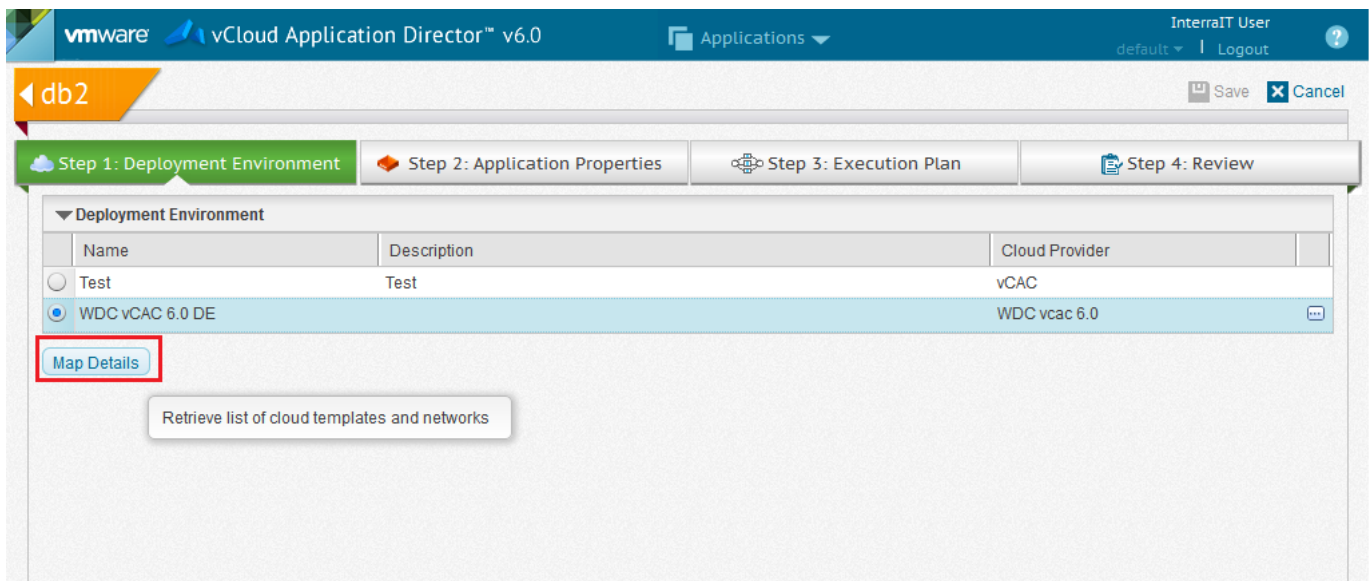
vmware vCloud Application Director™ v6.0

Applications

InterraIT User

default | Logout

db2

Save Cancel

Step 1: Deployment Environment

Step 2: Application Properties

Step 3: Execution Plan

Step 4: Review

Deployment Environment

| | Name | Description | Cloud Provider | |
|---|---|---|---|---|
| | Test | Test | vCAC | |
| | WDC vCAC 6.0 DE | | WDC vcac 6.0 | |

Map Details

Retrieve list of cloud templates and networks